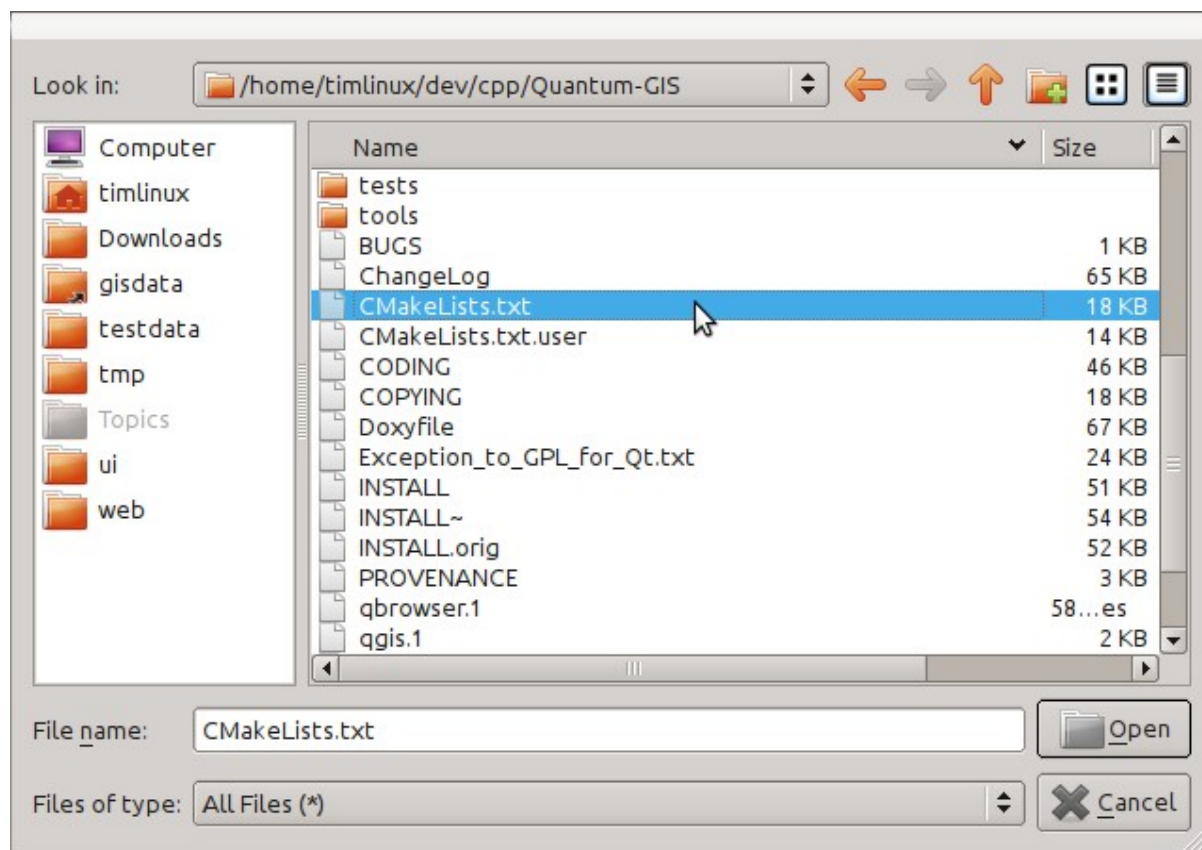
Look in: /home/timlinux/dev/cpp/Quantum-GIS

Computer
timlinux
Downloads
gisdata
testdata
tmp
Topics
ui
web

| Name | Size |
|---|---|
| tests | |
| tools | |
| BUGS | 1 KB |
| ChangeLog | 65 KB |
| CMakeLists.txt | 18 KB |
| CMakeLists.txt.user | 14 KB |
| CODING | 46 KB |
| COPYING | 18 KB |
| Doxyfile | 67 KB |
| Exception_to_GPL_for_Qt.txt | 24 KB |
| INSTALL | 51 KB |
| INSTALL~ | 54 KB |
| INSTALL.orig | 52 KB |
| PROVENANCE | 3 KB |
| qbrowser.1 | 58…es |
| qgis.1 | 2 KB |

File name: CMakeLists.txt
Open

Files of type: All Files (*)
Cancel